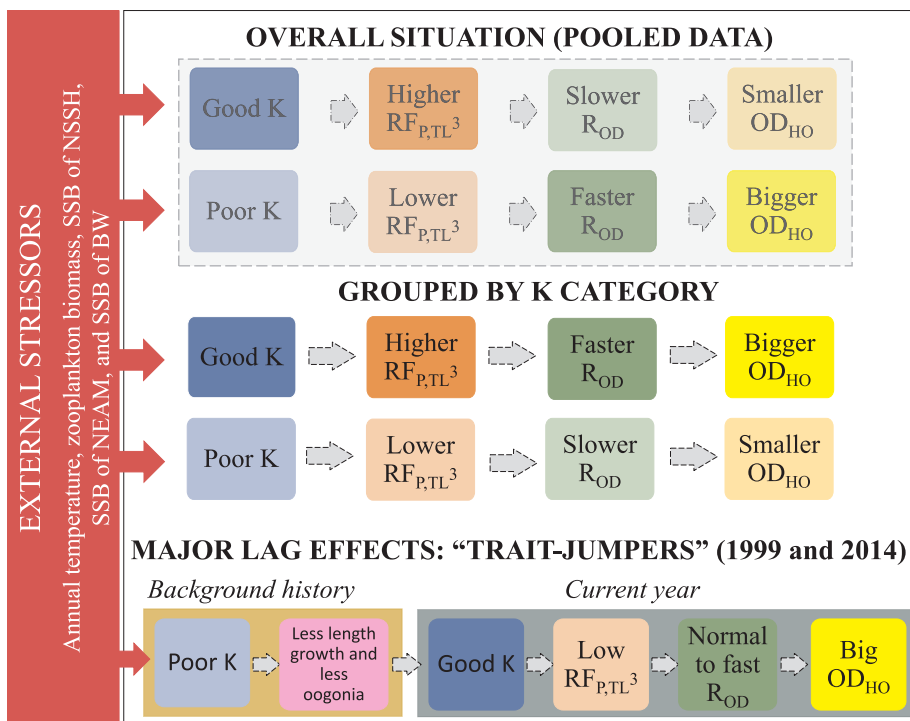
EXTERNAL STRESSORS
Annual temperature, zooplankton biomass, SSB of NSSH, SSB of NEAM, and SSB of BW

OVERALL SITUATION (POOLED DATA)

Good K
Higher $RF_{P,TL^3}$
Slower $R_{OD}$
Smaller $OD_{HO}$

Poor K
Lower $RF_{P,TL^3}$
Faster $R_{OD}$
Bigger $OD_{HO}$

GROUPED BY K CATEGORY

Good K
Higher $RF_{P,TL^3}$
Faster $R_{OD}$
Bigger $OD_{HO}$

Poor K
Lower $RF_{P,TL^3}$
Slower $R_{OD}$
Smaller $OD_{HO}$

MAJOR LAG EFFECTS: “TRAIT-JUMPERS” (1999 and 2014)

Background history
Poor K
Less length growth and less oogonia

Current year
Good K
Low $RF_{P,TL^3}$
Normal to fast $R_{OD}$
Big $OD_{HO}$